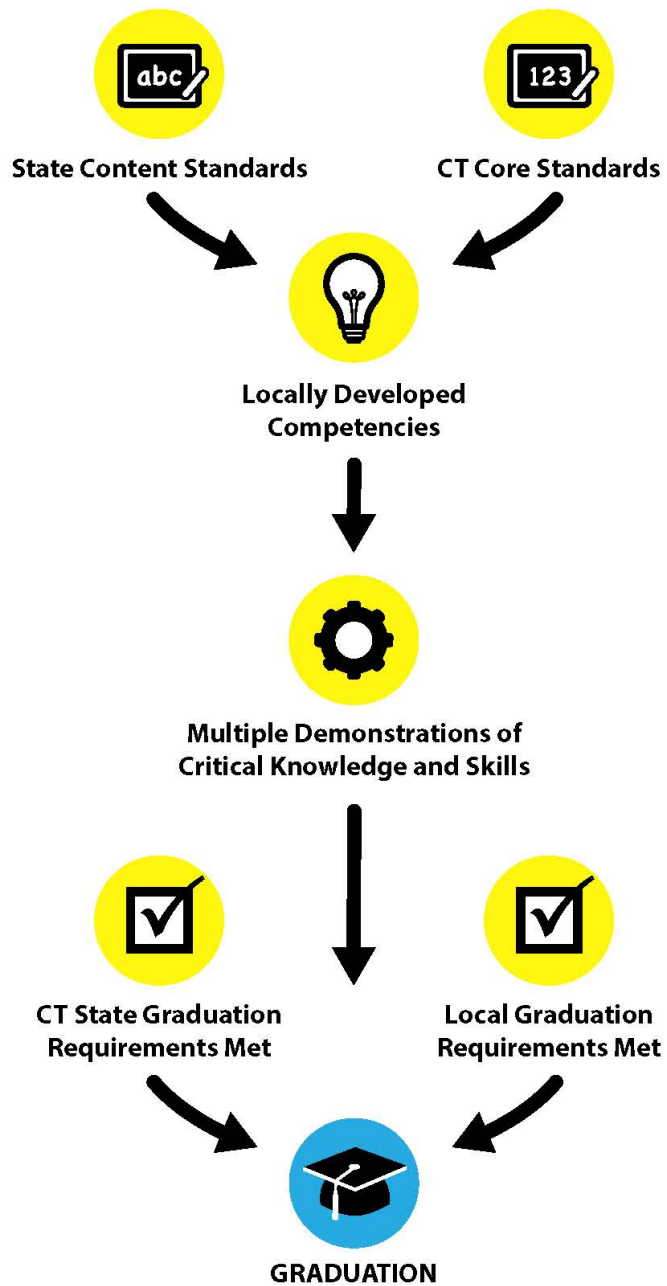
abc

123

State Content Standards

CT Core Standards

Locally Developed Competencies

Multiple Demonstrations of Critical Knowledge and Skills

CT State Graduation Requirements Met

Local Graduation Requirements Met

GRADUATION